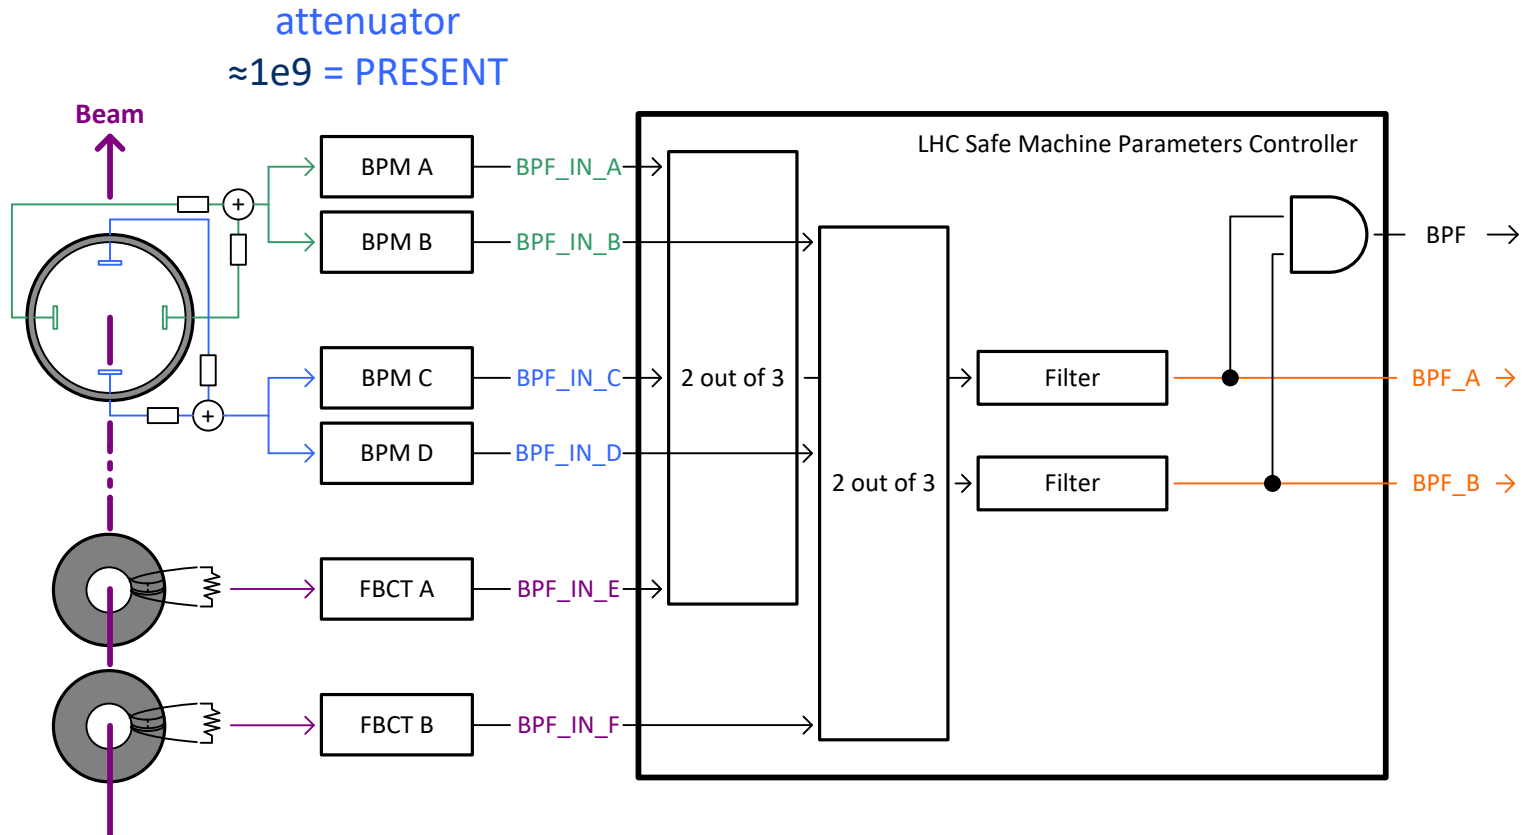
attenuator
≈1e9 = PRESENT

Beam

BPM A
BPF_IN_A
BPM B
BPF_IN_B
BPM C
BPF_IN_C
BPM D
BPF_IN_D
FBCT A
BPF_IN_E
FBCT B
BPF_IN_F

LHC Safe Machine Parameters Controller

2 out of 3
2 out of 3
Filter
Filter
BPF
BPF_A
BPF_B